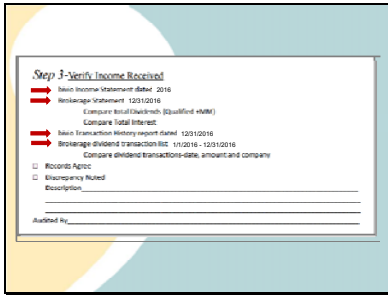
Step 3-Verify Income Received

Ivoo Income Statement dated 2016

Brokerage Statement 12/31/2016

Compare Total Dividends (Qualified +NM)

Compare Total Interest

Ivoo Transaction History report dated 12/31/2016

Brokerage dividend transaction list 1/1/2016 - 12/31/2016

Compare dividend transactions-date, amount and company

☐ Records Agree

☐ Discrepancy Noted

Description___________________________________________

Audited By___________________________________________